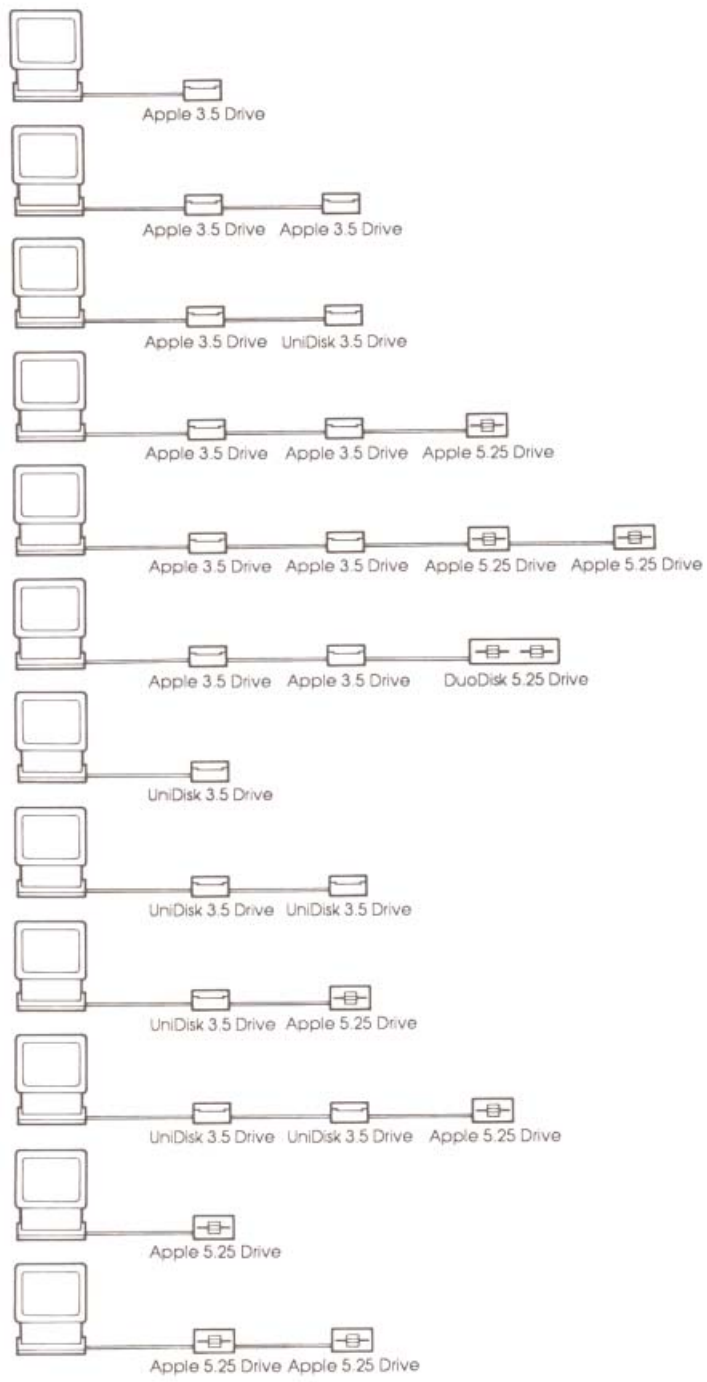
Apple 3.5 Drive

Apple 3.5 Drive Apple 3.5 Drive

Apple 3.5 Drive UniDisk 3.5 Drive

Apple 3.5 Drive Apple 3.5 Drive Apple 5.25 Drive

Apple 3.5 Drive Apple 3.5 Drive Apple 5.25 Drive Apple 5.25 Drive

Apple 3.5 Drive Apple 3.5 Drive DuoDisk 5.25 Drive

UniDisk 3.5 Drive

UniDisk 3.5 Drive UniDisk 3.5 Drive

UniDisk 3.5 Drive Apple 5.25 Drive

UniDisk 3.5 Drive UniDisk 3.5 Drive Apple 5.25 Drive

Apple 5.25 Drive

Apple 5.25 Drive Apple 5.25 Drive